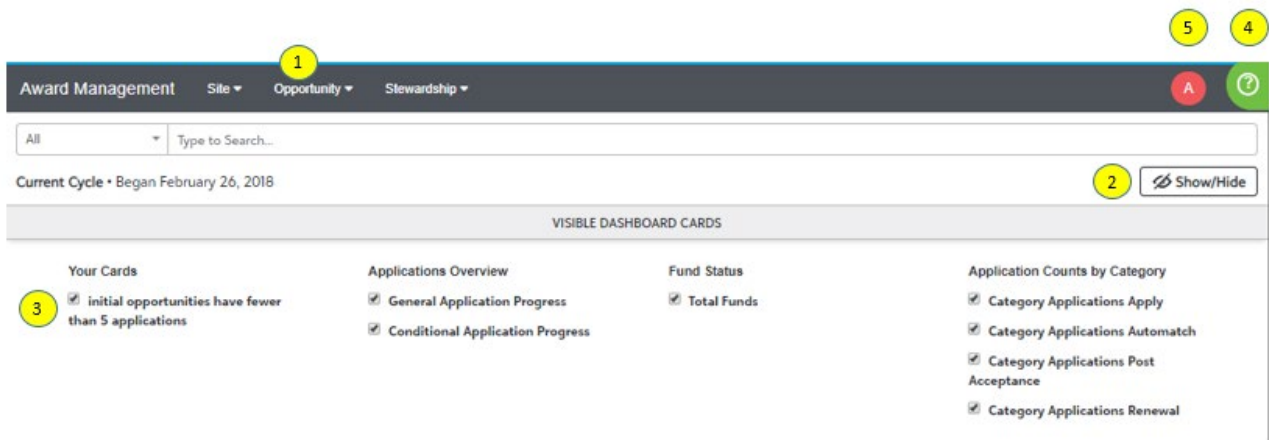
5 4

1

Award Management Site ▾ Opportunity ▾ Stewardship ▾

A

All ▾ Type to Search...

Current Cycle • Began February 26, 2018

2 Show/Hide

VISIBLE DASHBOARD CARDS

Your Cards

3 initial opportunities have fewer than 5 applications

Applications Overview

General Application Progress

Conditional Application Progress

Fund Status

Total Funds

Application Counts by Category

Category Applications Apply

Category Applications Automatch

Category Applications Post Acceptance

Category Applications Renewal